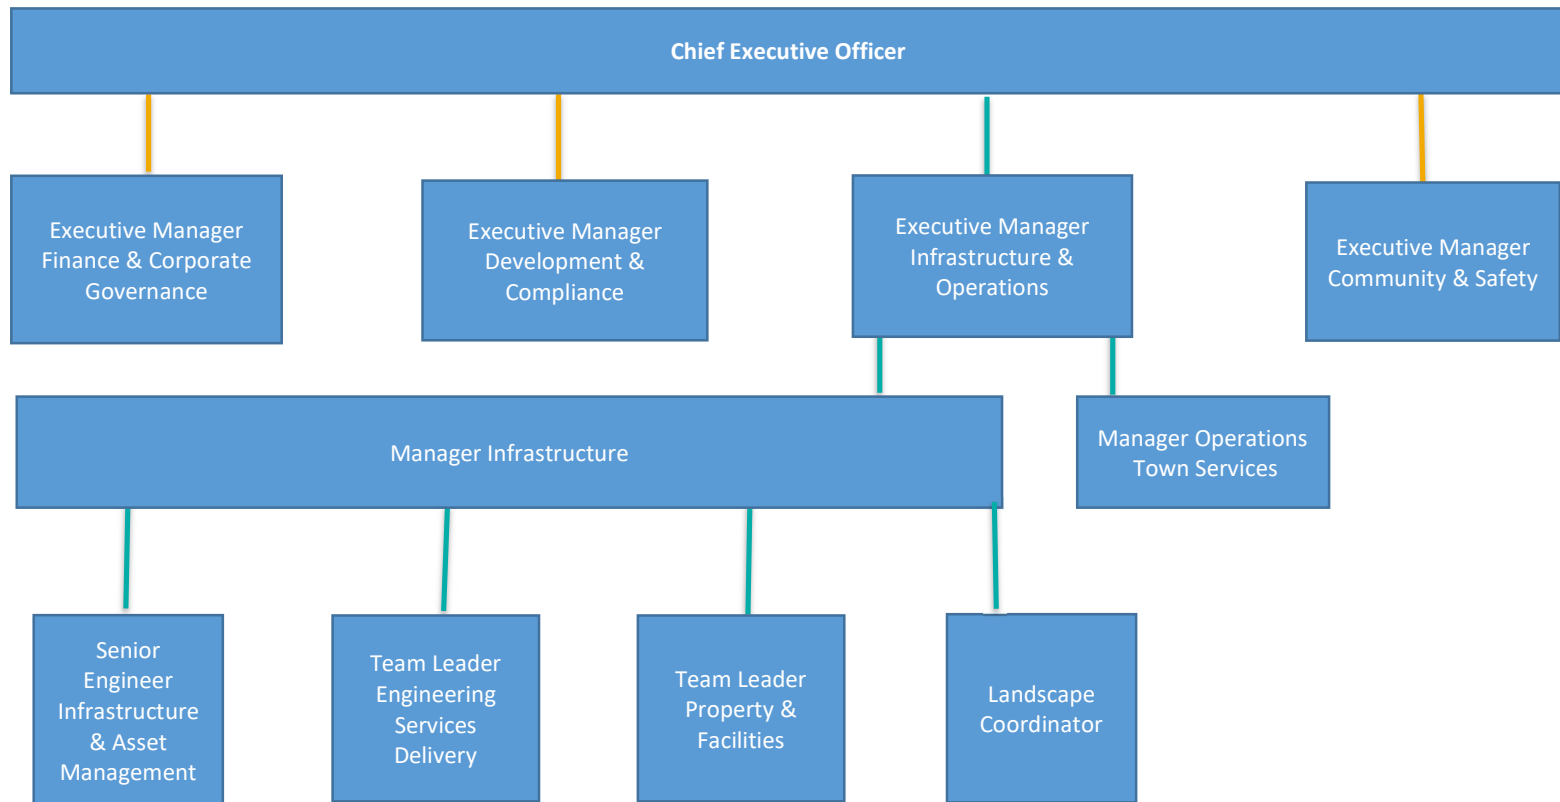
Chief Executive Officer

Executive Manager Finance & Corporate Governance

Executive Manager Development & Compliance

Executive Manager Infrastructure & Operations

Executive Manager Community & Safety

Manager Infrastructure

Manager Operations Town Services

Senior Engineer Infrastructure & Asset Management

Team Leader Engineering Services Delivery

Team Leader Property & Facilities

Landscape Coordinator